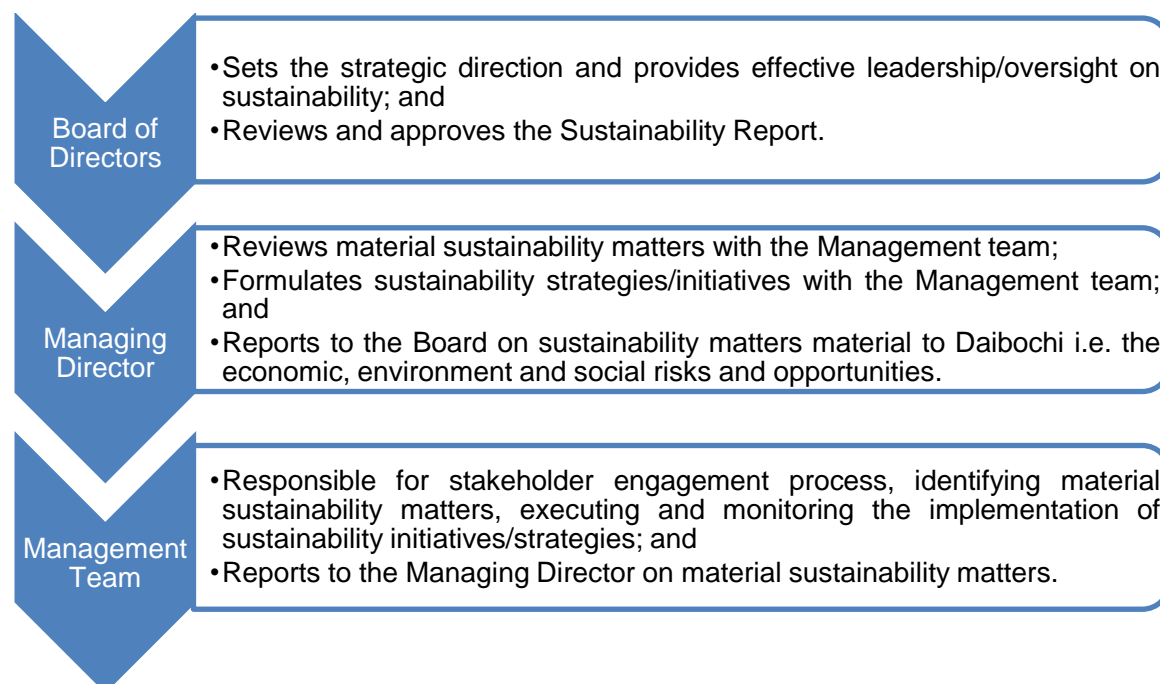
Board of Directors

•Sets the strategic direction and provides effective leadership/oversight on sustainability; and
•Reviews and approves the Sustainability Report.

Managing Director

•Reviews material sustainability matters with the Management team;
•Formulates sustainability strategies/initiatives with the Management team; and
•Reports to the Board on sustainability matters material to Daibochi i.e. the economic, environment and social risks and opportunities.

Management Team

•Responsible for stakeholder engagement process, identifying material sustainability matters, executing and monitoring the implementation of sustainability initiatives/strategies; and
•Reports to the Managing Director on material sustainability matters.